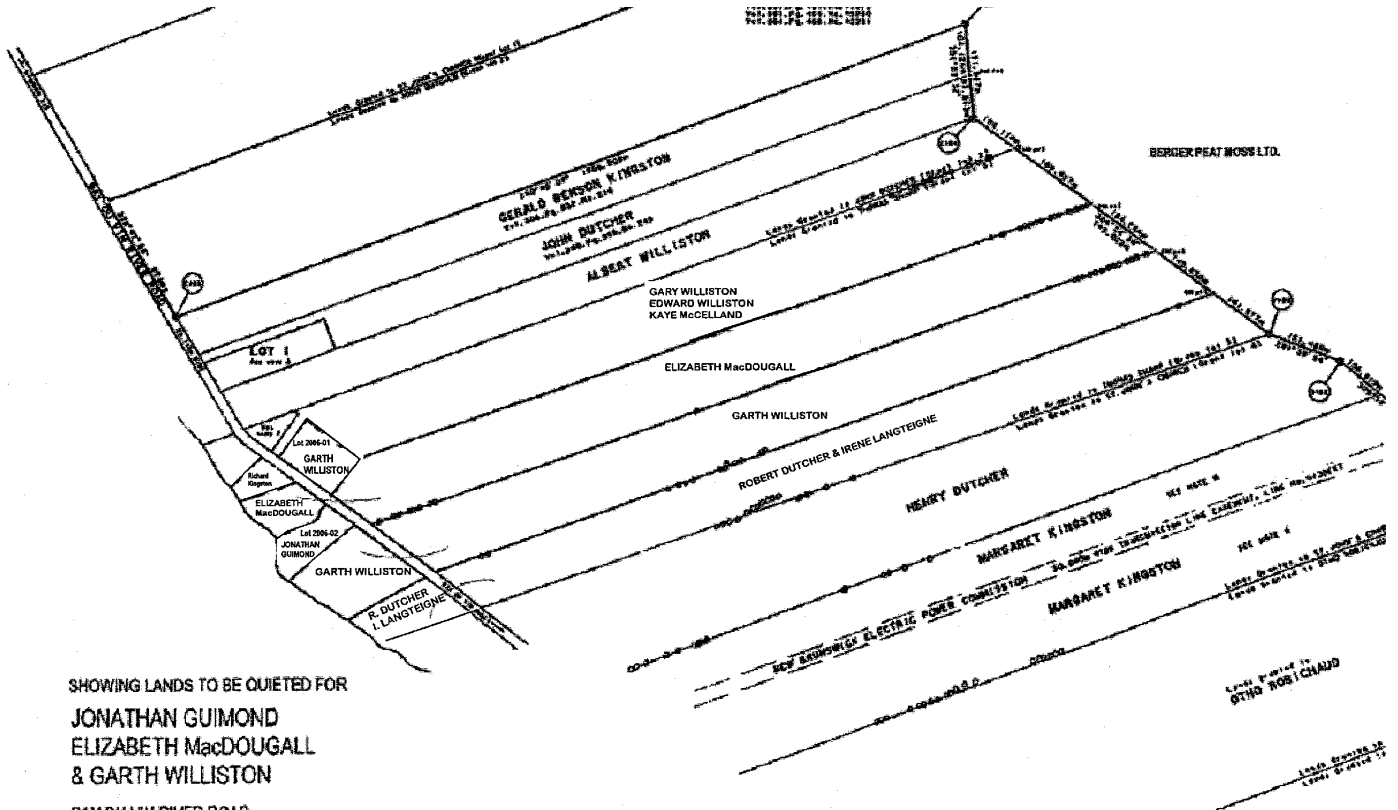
BERGER PEAT MOSS LTD.

GERALD BENSON KINGSTON

JOHN DUTCHER

ALBERT WILLISTON

GARY WILLISTON
EDWARD WILLISTON
KAYE McCELLAND

LOT 1

ELIZABETH MacDOUGALL

GARTH WILLISTON

ROBERT DUTCHER & IRENE LANGTEIGNE

Lot 2006-01
GARTH WILLISTON

Richard Kingston

ELIZABETH MacDOUGALL

Lot 2006-02
JONATHAN GUIMOND

GARTH WILLISTON

R. DUTCHER
I. LANGTEIGNE

HENRY DUTCHER

MARGARET KINGSTON

NEW BRUNSWICK ELECTRIC POWER COMMISSION

MARGARET KINGSTON

OTHO ROBICHAUD

SHOWING LANDS TO BE QUIETED FOR

JONATHAN GUIMOND
ELIZABETH MacDOUGALL
& GARTH WILLISTON

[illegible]